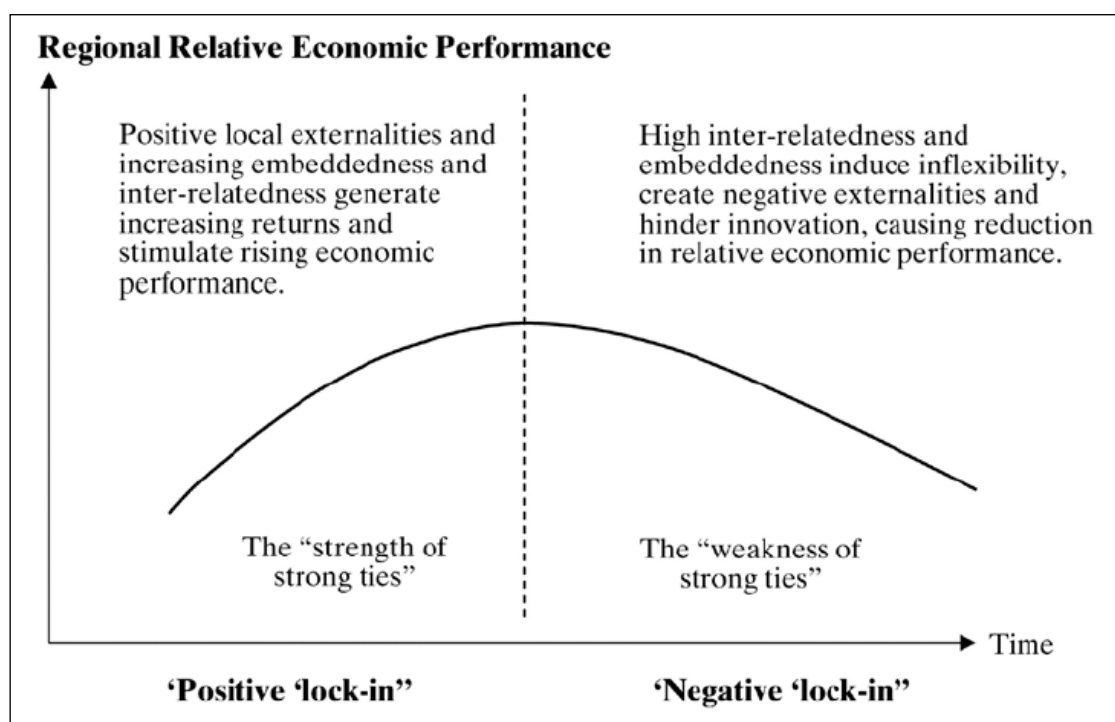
Regional Relative Economic Performance

Positive local externalities and increasing embeddedness and inter-relatedness generate increasing returns and stimulate rising economic performance.

High inter-relatedness and embeddedness induce inflexibility, create negative externalities and hinder innovation, causing reduction in relative economic performance.

The "strength of strong ties"

The "weakness of strong ties"

Time

'Positive 'lock-in"

'Negative 'lock-in"